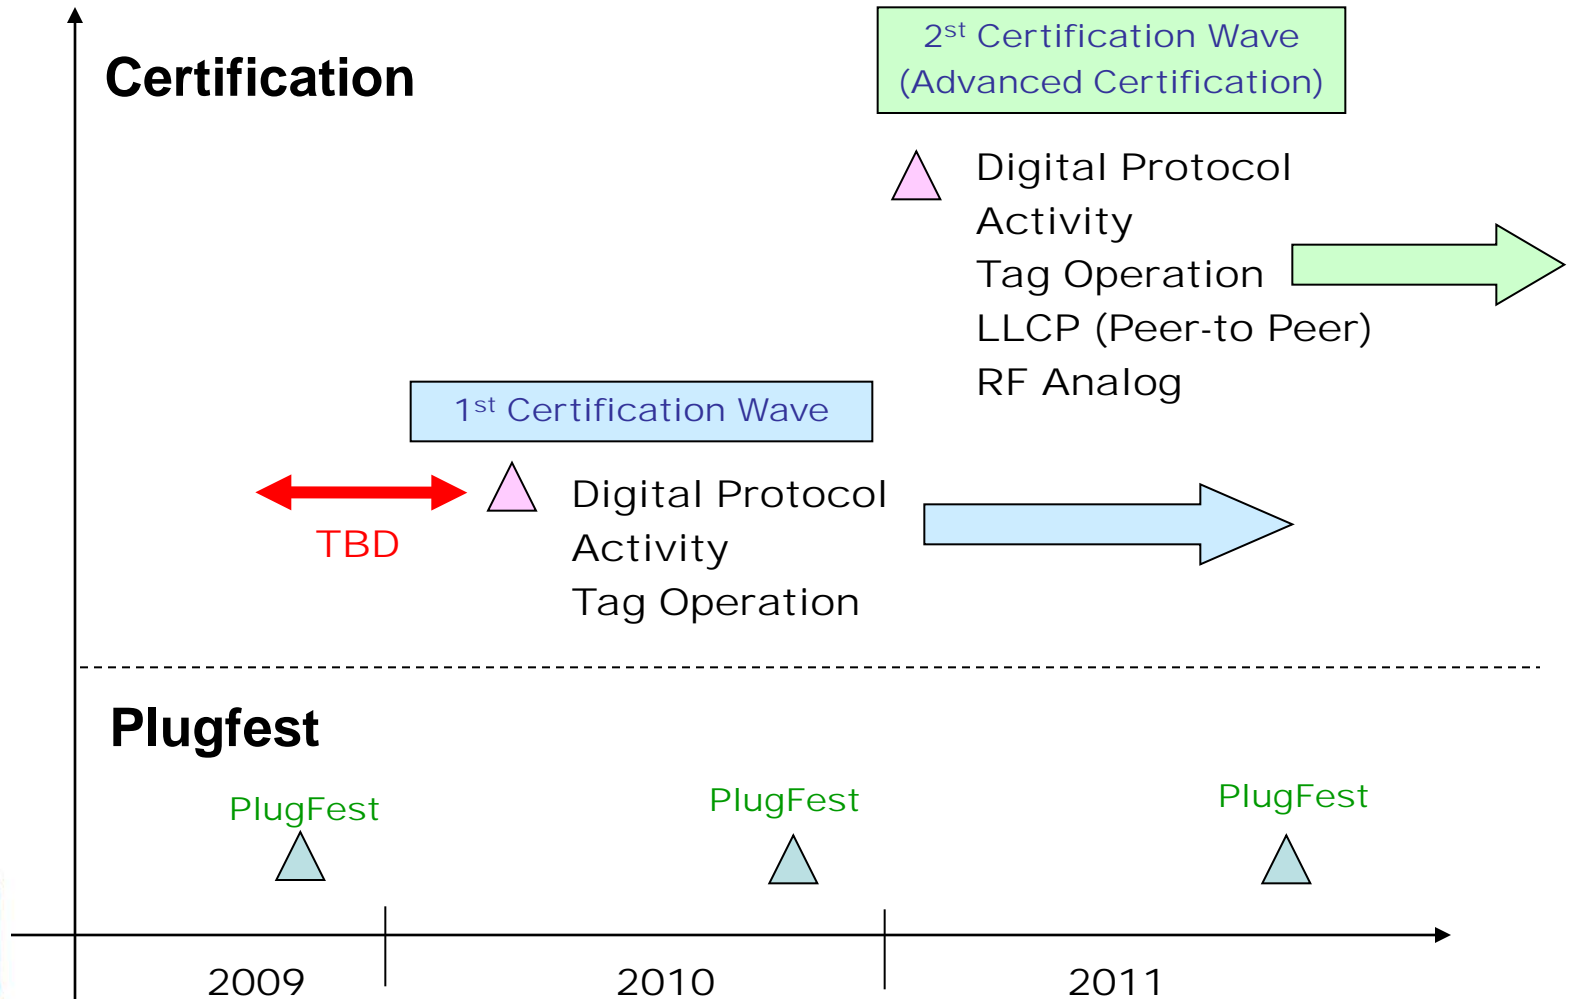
Certification

2$^{st}$ Certification Wave
(Advanced Certification)

Digital Protocol
Activity
Tag Operation
LLCP (Peer-to Peer)
RF Analog

1$^{st}$ Certification Wave

TBD

Digital Protocol
Activity
Tag Operation

Plugfest

PlugFest

PlugFest

PlugFest

2009

2010

2011